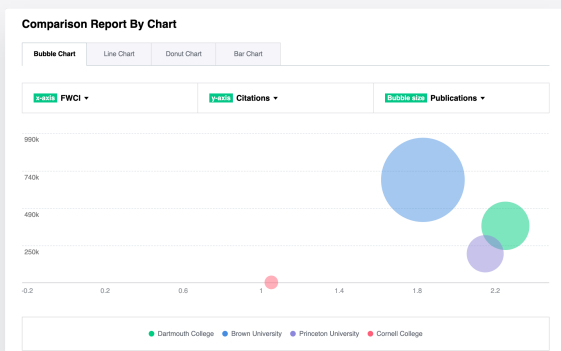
Comparison Report By Chart

Bubble Chart | Line Chart | Donut Chart | Bar Chart

x-axis FWCI ▾ | y-axis Citations ▾ | Bubble size Publications ▾

990k
740k
490k
250k

-0.2 0.2 0.6 1 1.4 1.8 2.2

Dartmouth College | Brown University | Princeton University | Cornell College